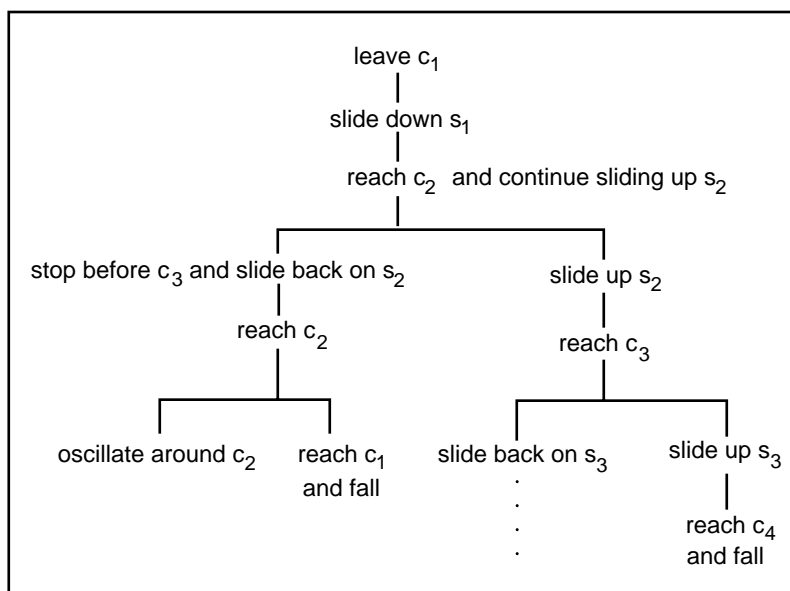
leave $c_1$

slide down $s_1$

reach $c_2$ and continue sliding up $s_2$

stop before $c_3$ and slide back on $s_2$

reach $c_2$

oscillate around $c_2$

reach $c_1$ and fall

slide up $s_2$

reach $c_3$

slide back on $s_3$

. . . .

slide up $s_3$

reach $c_4$ and fall